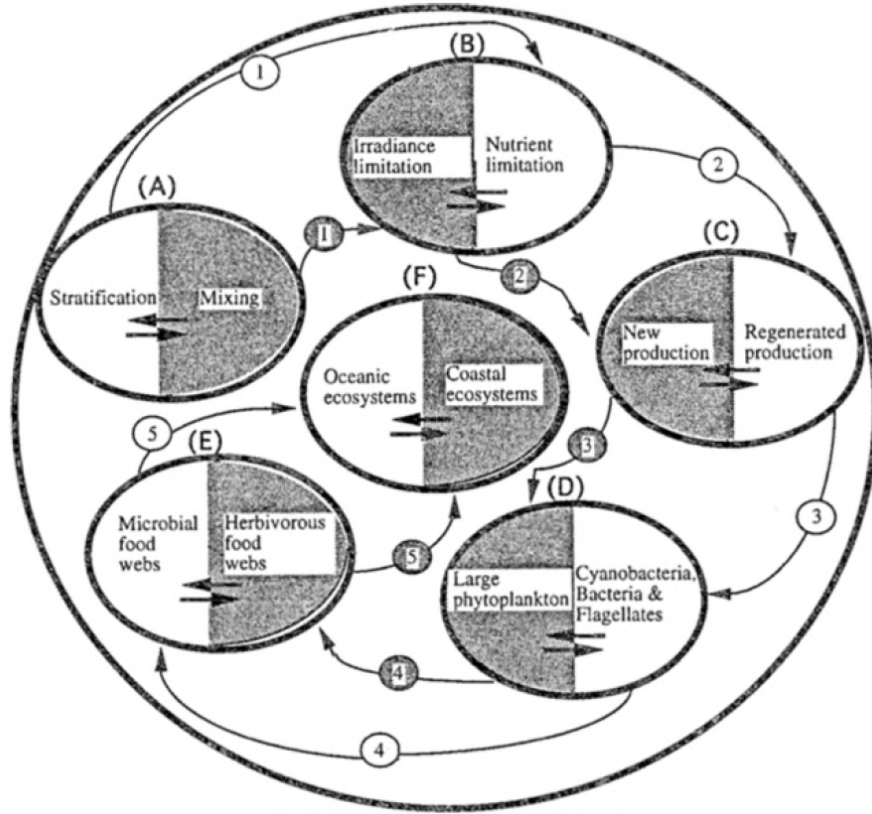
1

(B)

Irradiance limitation

Nutrient limitation

2

(A)

1

Stratification

Mixing

(C)

2

(F)

New production

Regenerated production

Oceanic ecosystems

Coastal ecosystems

5

(E)

3

Microbial food webs

Herbivorous food webs

(D)

3

5

Large phytoplankton

Cyanobacteria, Bacteria & Flagellates

4

4